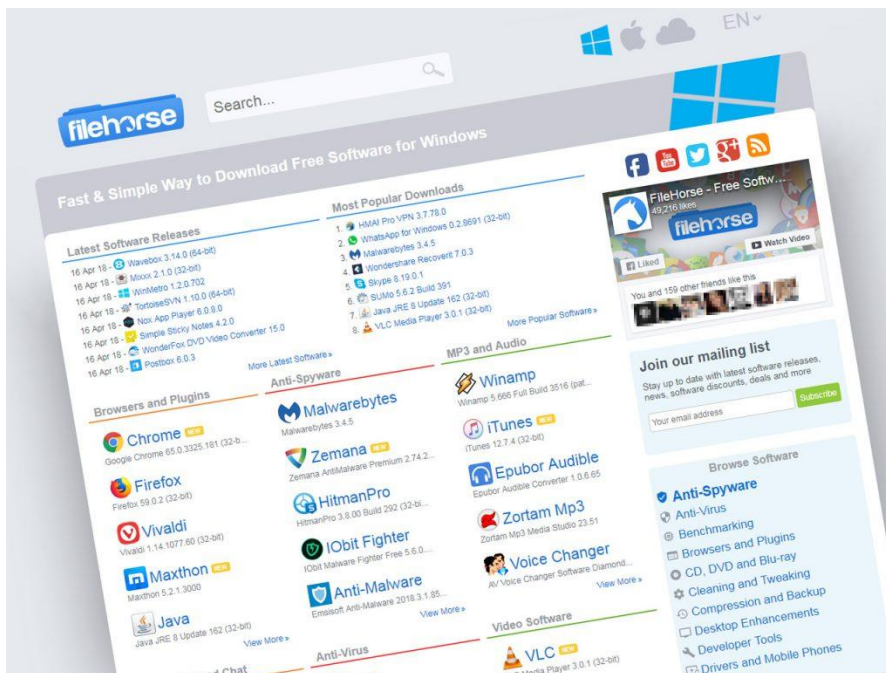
EN

filehorse

Search...

Fast & Simple Way to Download Free Software for Windows

Latest Software Releases

16 Apr 18 - Wavebox 3.14.0 (64-bit)
16 Apr 18 - Mixxx 2.1.0 (32-bit)
16 Apr 18 - WinMetro 1.2.0.702
16 Apr 18 - TortoiseSVN 1.10.0 (64-bit)
16 Apr 18 - Nox App Player 6.0.8.0
16 Apr 18 - Simple Sticky Notes 4.2.0
16 Apr 18 - WonderFox DVD Video Converter 15.0
16 Apr 18 - Postbox 6.0.3

More Latest Software »

Most Popular Downloads

1. HMA! Pro VPN 3.7.78.0
2. WhatsApp for Windows 0.2.8691 (32-bit)
3. Malwarebytes 3.4.5
4. Wondershare Recoverit 7.0.3
5. Skype 8.19.0.1
6. SUMo 5.6.2 Build 391
7. Java JRE 8 Update 162 (32-bit)
8. VLC Media Player 3.0.1 (32-bit)

More Popular Software »

Browsers and Plugins

Chrome NEW
Google Chrome 65.0.3325.181 (32-b...

Firefox
Firefox 59.0.2 (32-bit)

Vivaldi
Vivaldi 1.14.1077.60 (32-bit)

Maxthon NEW
Maxthon 5.2.1.3000

Java
Java JRE 8 Update 162 (32-bit)

View More »

Anti-Spyware

Malwarebytes
Malwarebytes 3.4.5

Zemana NEW
Zemana AntiMalware Premium 2.74.2...

HitmanPro
HitmanPro 3.8.00 Build 292 (32-bi...

IObit Fighter
IObit Malware Fighter Free 5.6.0...

Anti-Malware
Emsisoft Anti-Malware 2018.3.1.85...

View More »

MP3 and Audio

Winamp
Winamp 5.666 Full Build 3516 (pat...

iTunes NEW
iTunes 12.7.4 (32-bit)

Epubor Audible
Epubor Audible Converter 1.0.6.65

Zortam Mp3
Zortam Mp3 Media Studio 23.51

Voice Changer
AV Voice Changer Software Diamond...

View More »

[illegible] Chat

Anti-Virus

Video Software

VLC NEW
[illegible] Media Player 3.0.1 (32-bit)

FileHorse - Free Softw...
49,216 likes
filehorse
Watch Video
Liked
You and 159 other friends like this

Join our mailing list
Stay up to date with latest software releases, news, software discounts, deals and more
Your email address
Subscribe

Browse Software
Anti-Spyware
Anti-Virus
Benchmarking
Browsers and Plugins
CD, DVD and Blu-ray
Cleaning and Tweaking
Compression and Backup
Desktop Enhancements
Developer Tools
Drivers and Mobile Phones